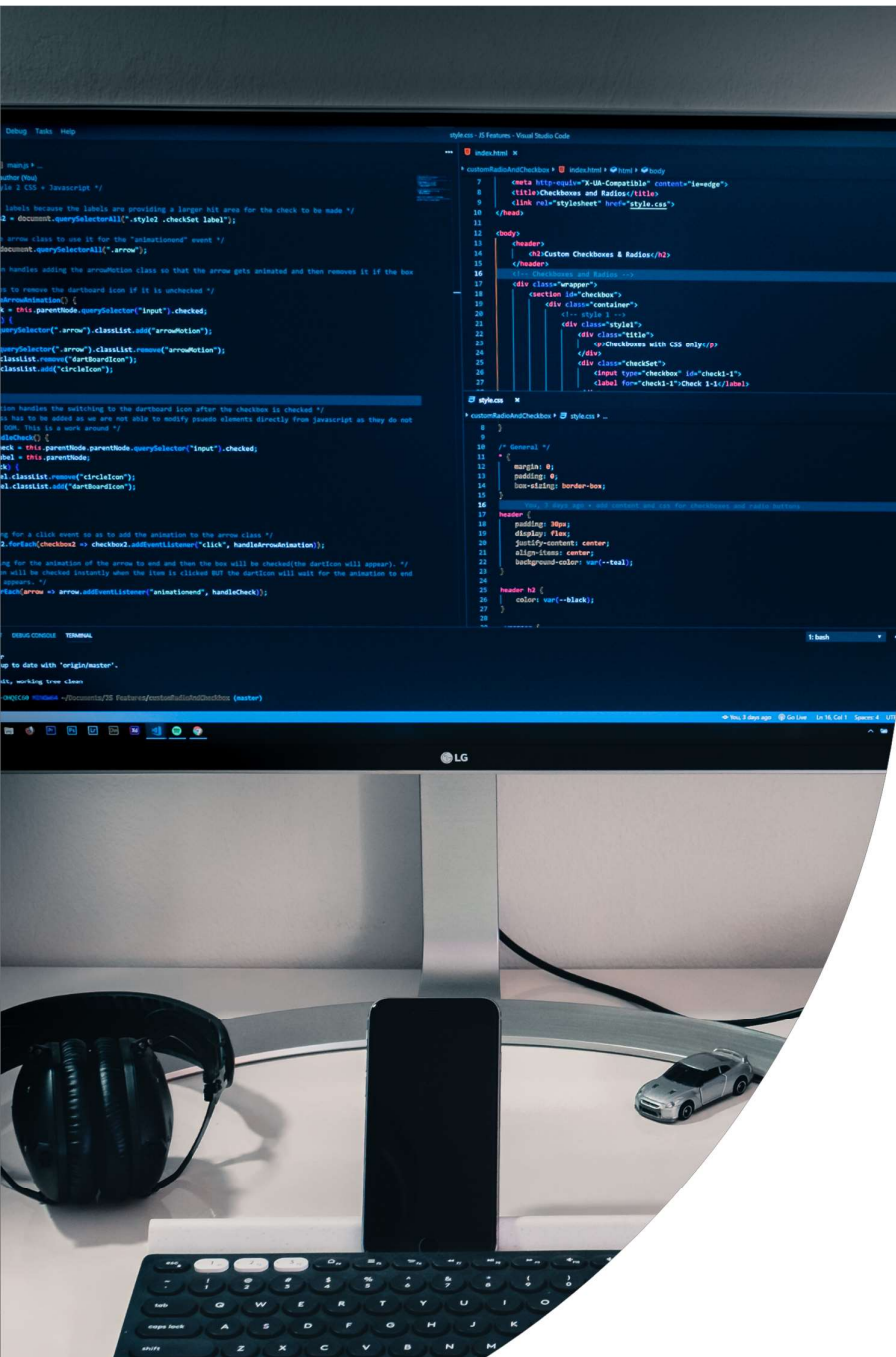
Debug Tasks Help

style.css - JS Features - Visual Studio Code

main.js ▸ ...
author (You)
yle 2 CSS + Javascript */

labels because the labels are providing a larger hit area for the check to be made */
2 = document.querySelectorAll(".style2 .checkSet label");

arrow class to use it for the "animationend" event */
document.querySelectorAll(".arrow");

n handles adding the arrowMotion class so that the arrow gets animated and then removes it if the box

s to remove the dartboard icon if it is unchecked */
ArrowAnimation() {
k = this.parentNode.querySelector("input").checked;
) {
uerySelector(".arrow").classList.add("arrowMotion");

uerySelector(".arrow").classList.remove("arrowMotion");
classList.remove("dartBoardIcon");
classList.add("circleIcon");

tion handles the switching to the dartboard icon after the checkbox is checked */
s has to be added as we are not able to modify pseudo elements directly from javascript as they do not
DOM. This is a work around */
ndleCheck() {
eck = this.parentNode.parentNode.querySelector("input").checked;
abel = this.parentNode;
k) {
el.classList.remove("circleIcon");
el.classList.add("dartBoardIcon");

ng for a click event so as to add the animation to the arrow class */
2.forEach(checkbox2 => checkbox2.addEventListener("click", handleArrowAnimation));

ng for the animation of the arrow to end and then the box will be checked(the dartIcon will appear). */
n will be checked instantly when the item is clicked BUT the dartIcon will wait for the animation to end
appears. */
rEach(arrow => arrow.addEventListener("animationend", handleCheck));

index.html ×
customRadioAndCheckbox ▸ index.html ▸ html ▸ body
7 <meta http-equiv="X-UA-Compatible" content="ie=edge">
8 <title>Checkboxes and Radios</title>
9 <link rel="stylesheet" href="style.css">
10 </head>
11
12 <body>
13 <header>
14 <h2>Custom Checkboxes & Radios</h2>
15 </header>
16 <!-- Checkboxes and Radios -->
17 <div class="wrapper">
18 <section id="checkbox">
19 <div class="container">
20 <!-- style 1 -->
21 <div class="style1">
22 <div class="title">
23 <p>Checkboxes with CSS only</p>
24 </div>
25 <div class="checkSet">
26 <input type="checkbox" id="check1-1">
27 <label for="check1-1">Check 1-1</label>

style.css ×
customRadioAndCheckbox ▸ style.css ▸ ...
8 }
9
10 /* General */
11 * {
12 margin: 0;
13 padding: 0;
14 box-sizing: border-box;
15 }
16 You, 3 days ago • add content and css for checkboxes and radio buttons
17 header {
18 padding: 30px;
19 display: flex;
20 justify-content: center;
21 align-items: center;
22 background-color: var(--teal);
23 }
24
25 header h2 {
26 color: var(--black);
27 }
28

DEBUG CONSOLE TERMINAL 1: bash

up to date with 'origin/master'.
it, working tree clean
~/Documents/JS Features/customRadioAndCheckbox (master)

You, 3 days ago Go Live Ln 16, Col 1 Spaces: 4 UTF

LG

esc
tab
caps lock
shift
Q W E R T Y U I O
A S D F G H J K
Z X C V B N M